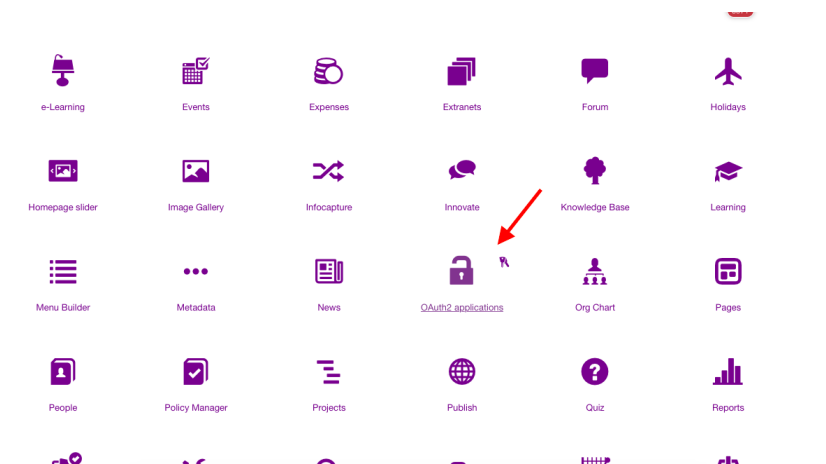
e-Learning

Events

Expenses

Extranets

Forum

Holidays

Homepage slider

Image Gallery

Infocapture

Innovate

Knowledge Base

Learning

Menu Builder

Metadata

News

OAuth2 applications

Org Chart

Pages

People

Policy Manager

Projects

Publish

Quiz

Reports